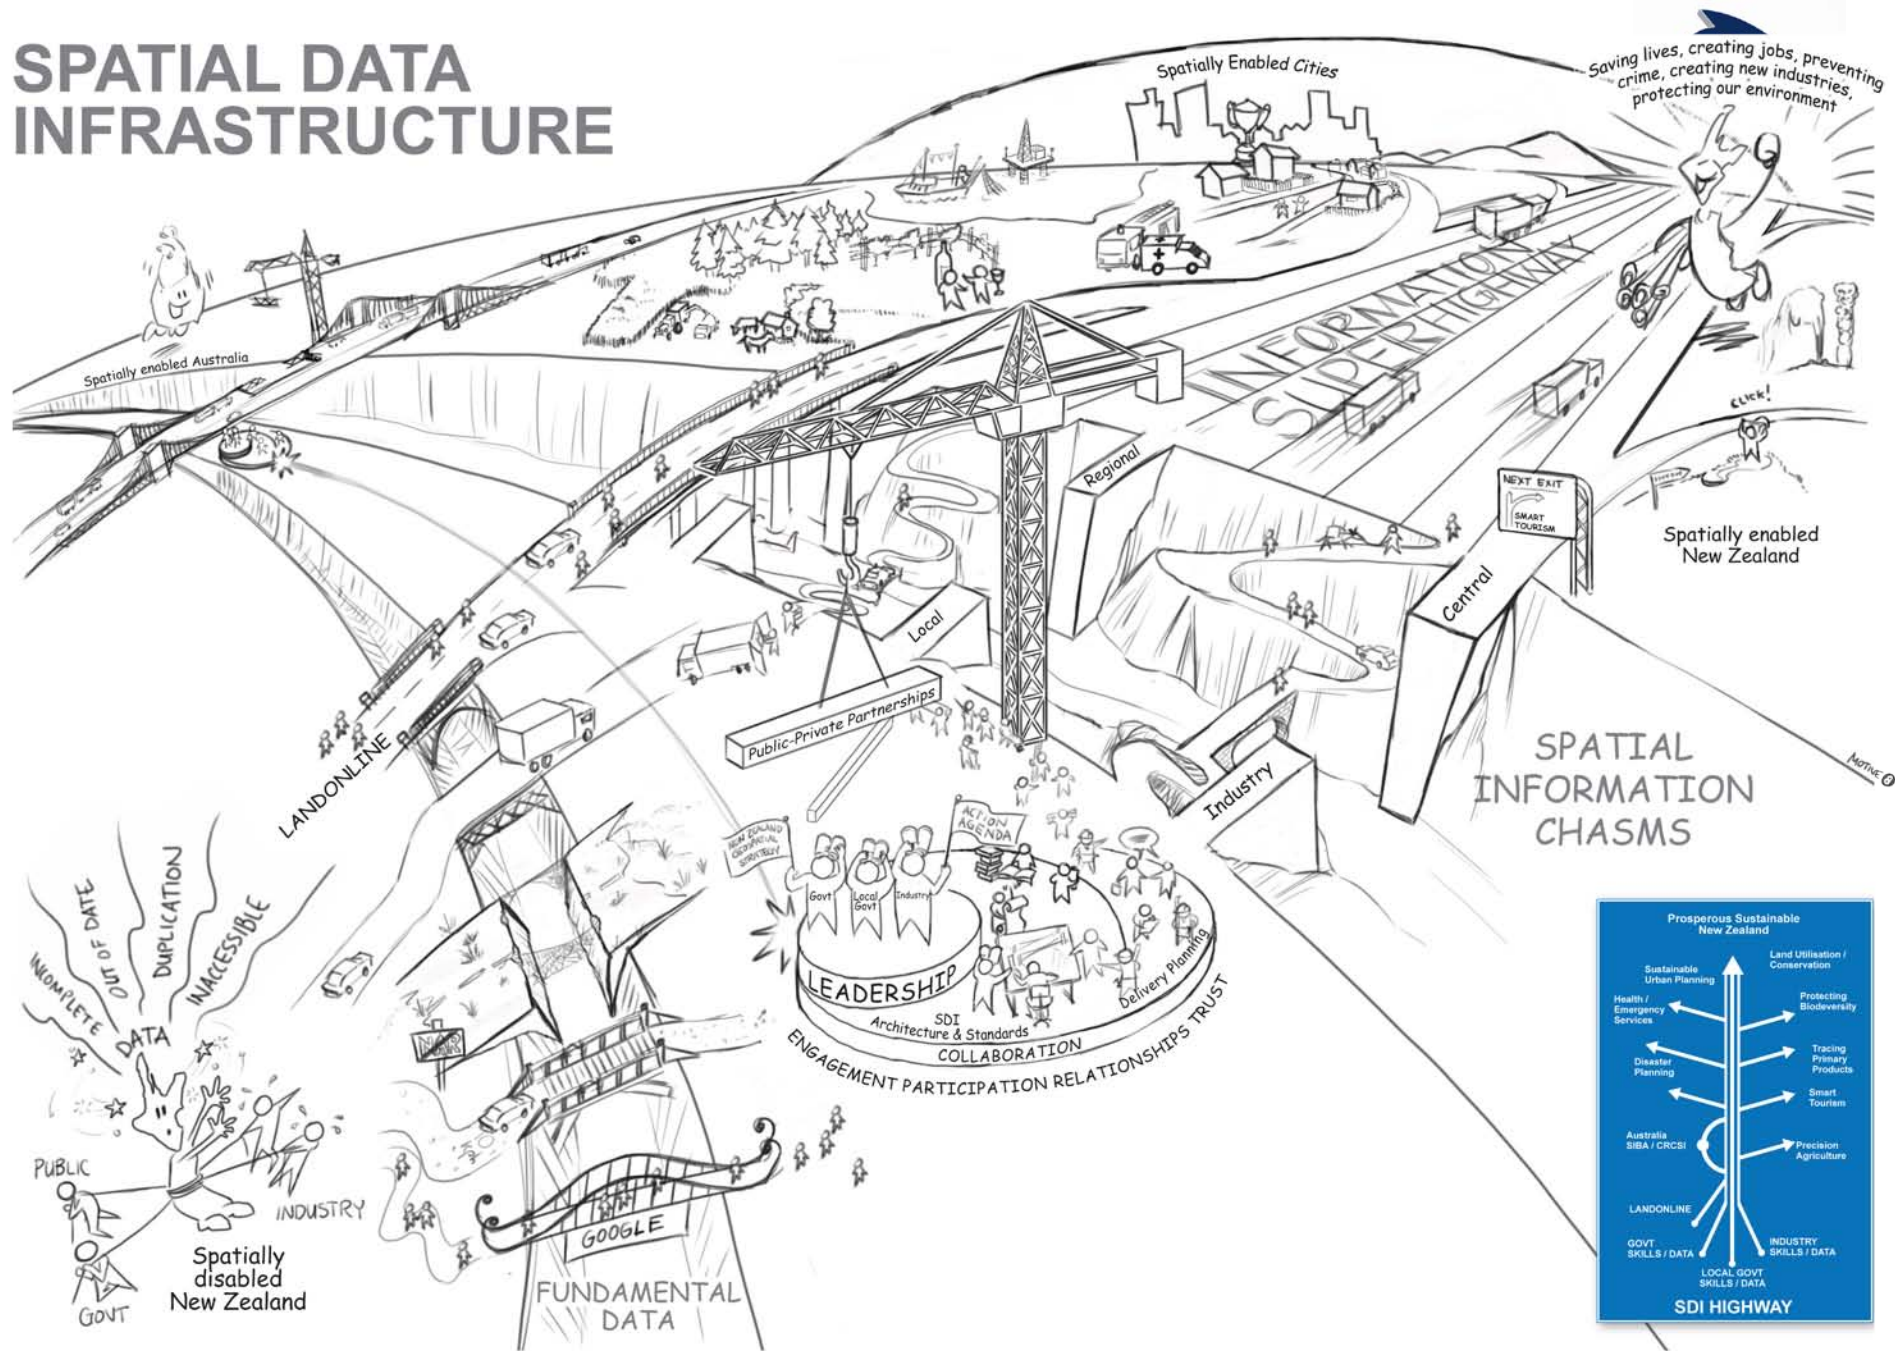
SPATIAL DATA INFRASTRUCTURE

Spatially Enabled Cities

Saving lives, creating jobs, preventing crime, creating new industries, protecting our environment

Spatially enabled Australia

INFORMATION SUPERHIGHWAY

CLICK!

Regional

NEXT EXIT
SMART TOURISM

Spatially enabled New Zealand

Local

Central

Public-Private Partnerships

LANDONLINE

SPATIAL INFORMATION CHASMS

Industry

MOTIVE

NEW ZEALAND GEOSPATIAL STRATEGY

ACTION AGENDA

Govt
Local Govt
Industry

LEADERSHIP
SDI Architecture & Standards
Delivery Planning
COLLABORATION
ENGAGEMENT PARTICIPATION RELATIONSHIPS TRUST

INCOMPLETE
OUT OF DATE
DUPLICATION
INACCESSIBLE
DATA

PUBLIC
INDUSTRY
GOVT

Spatially disabled New Zealand

GOOGLE

FUNDAMENTAL DATA

Prosperous Sustainable New Zealand
Sustainable Urban Planning
Land Utilisation / Conservation
Health / Emergency Services
Protecting Biodeversity
Disaster Planning
Tracing Primary Products
Smart Tourism
Australia SIBA / CRCSI
Precision Agriculture
LANDONLINE
GOVT SKILLS / DATA
INDUSTRY SKILLS / DATA
LOCAL GOVT SKILLS / DATA
SDI HIGHWAY